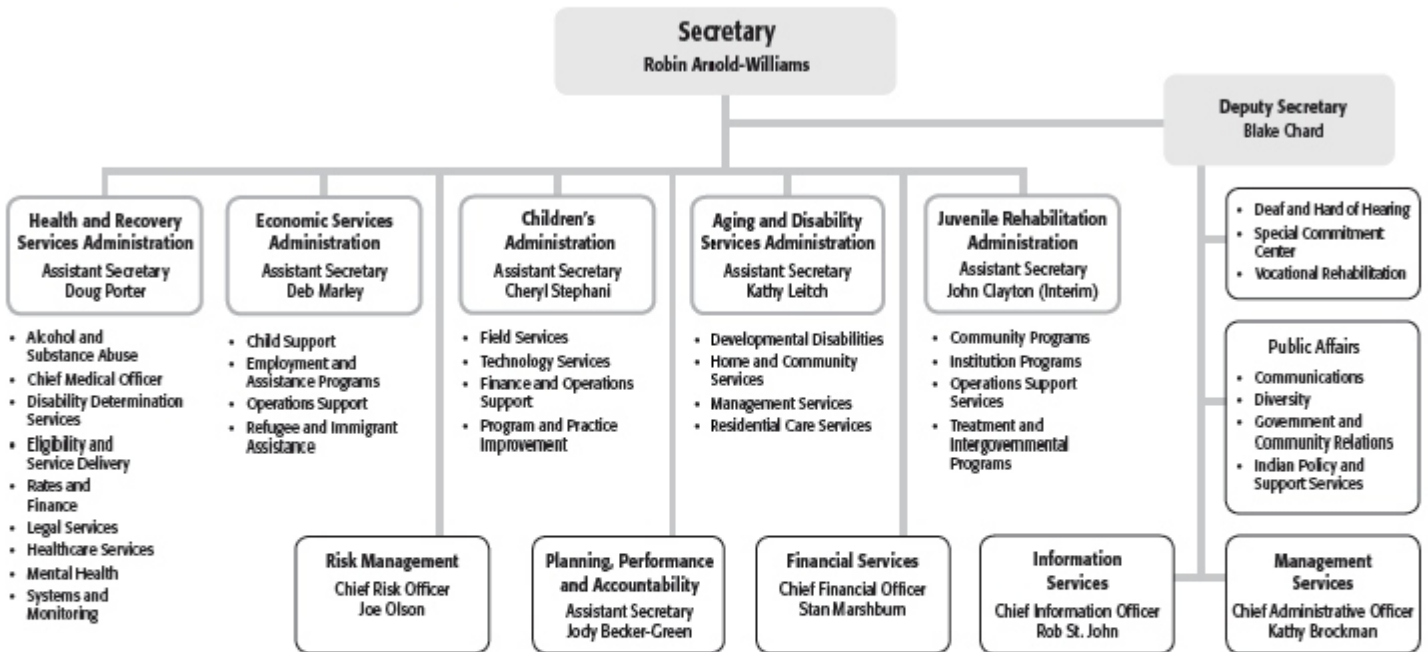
Secretary
Robin Arnold-Williams

Deputy Secretary
Blake Chard

Health and Recovery Services Administration
Assistant Secretary
Doug Porter

- Alcohol and Substance Abuse
- Chief Medical Officer
- Disability Determination Services
- Eligibility and Service Delivery
- Rates and Finance
- Legal Services
- Healthcare Services
- Mental Health
- Systems and Monitoring

Economic Services Administration
Assistant Secretary
Deb Marley

- Child Support
- Employment and Assistance Programs
- Operations Support
- Refugee and Immigrant Assistance

Children's Administration
Assistant Secretary
Cheryl Stephani

- Field Services
- Technology Services
- Finance and Operations Support
- Program and Practice Improvement

Aging and Disability Services Administration
Assistant Secretary
Kathy Leitch

- Developmental Disabilities
- Home and Community Services
- Management Services
- Residential Care Services

Juvenile Rehabilitation Administration
Assistant Secretary
John Clayton (Interim)

- Community Programs
- Institution Programs
- Operations Support Services
- Treatment and Intergovernmental Programs

- Deaf and Hard of Hearing
- Special Commitment Center
- Vocational Rehabilitation

Public Affairs
- Communications
- Diversity
- Government and Community Relations
- Indian Policy and Support Services

Risk Management
Chief Risk Officer
Joe Olson

Planning, Performance and Accountability
Assistant Secretary
Jody Becker-Green

Financial Services
Chief Financial Officer
Stan Marshburn

Information Services
Chief Information Officer
Rob St. John

Management Services
Chief Administrative Officer
Kathy Brockman